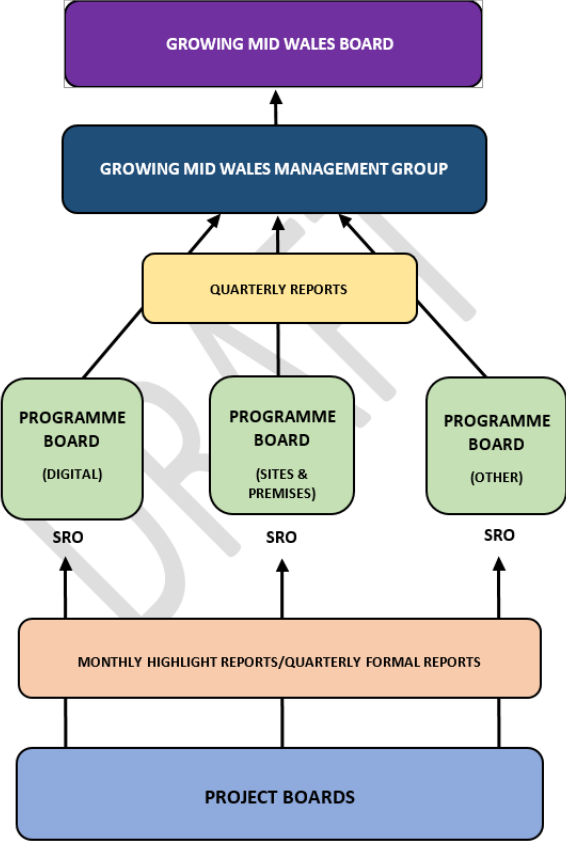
GROWING MID WALES BOARD

GROWING MID WALES MANAGEMENT GROUP

QUARTERLY REPORTS

PROGRAMME BOARD
(DIGITAL)

PROGRAMME BOARD
(SITES & PREMISES)

PROGRAMME BOARD
(OTHER)

SRO

SRO

SRO

MONTHLY HIGHLIGHT REPORTS/QUARTERLY FORMAL REPORTS

PROJECT BOARDS

DRAFT